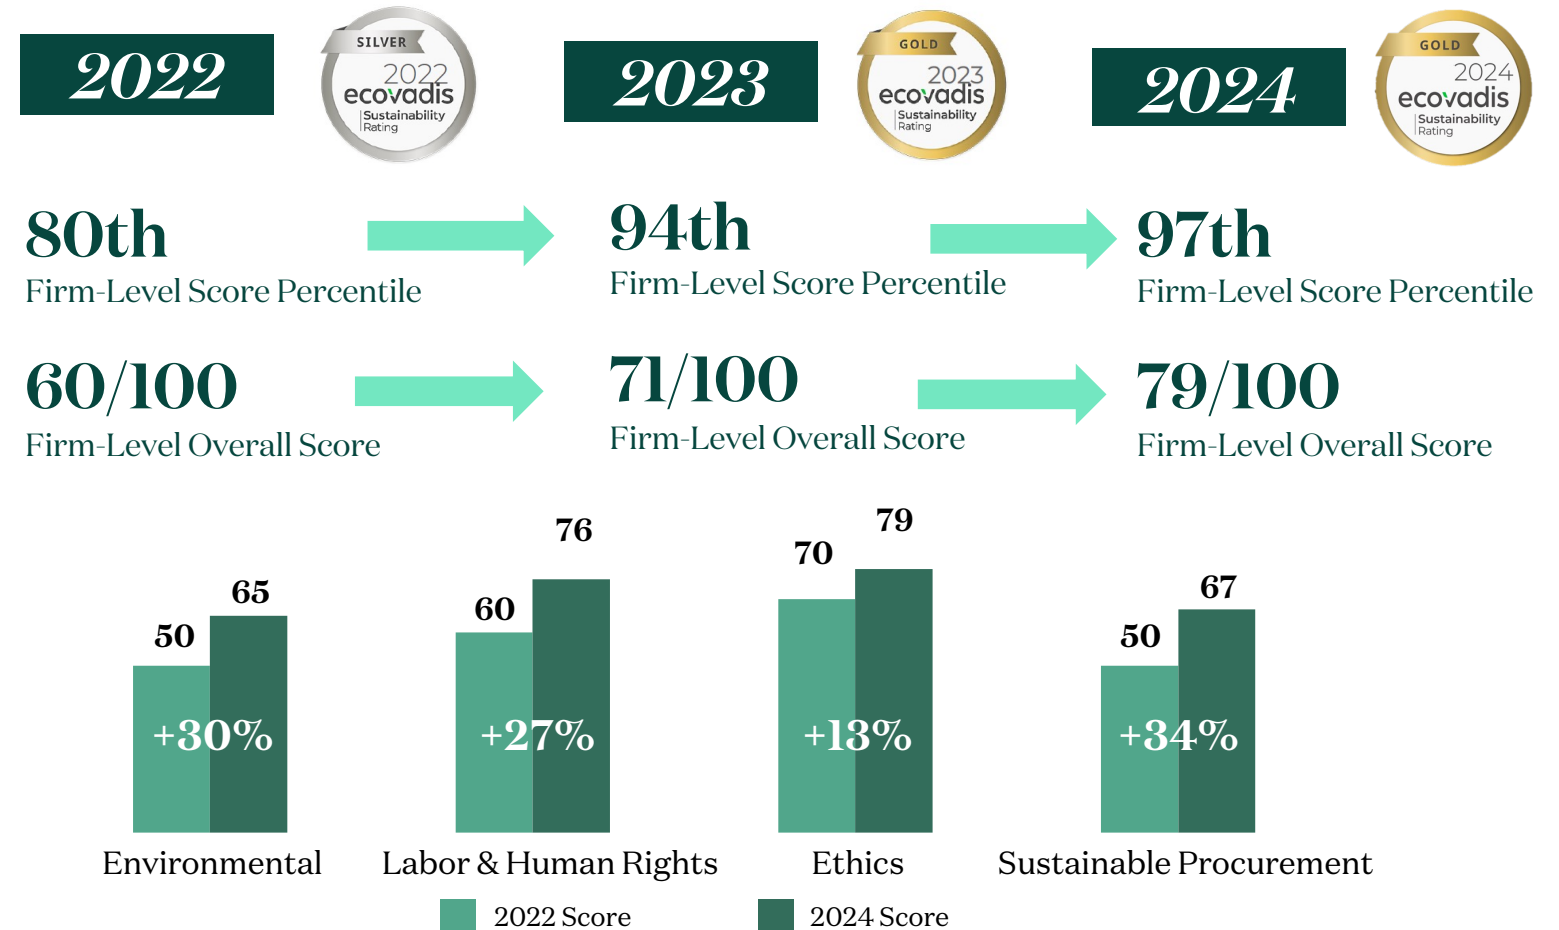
2022

SILVER
2022
ecovadis
Sustainability
Rating

2023

GOLD
2023
ecovadis
Sustainability
Rating

2024

GOLD
2024
ecovadis
Sustainability
Rating

80th
Firm-Level Score Percentile

94th
Firm-Level Score Percentile

97th
Firm-Level Score Percentile

60/100
Firm-Level Overall Score

71/100
Firm-Level Overall Score

79/100
Firm-Level Overall Score

50
65
+30%
Environmental

60
76
+27%
Labor & Human Rights

70
79
+13%
Ethics

50
67
+34%
Sustainable Procurement

2022 Score
2024 Score